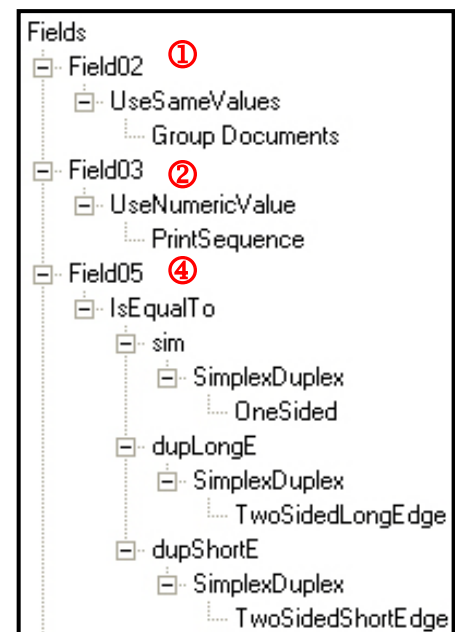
Fields
Field02 ①
UseSameValues
Group Documents
Field03 ②
UseNumericValue
PrintSequence
Field05 ④
IsEqualTo
sim
SimplexDuplex
OneSided
dupLongE
SimplexDuplex
TwoSidedLongEdge
dupShortE
SimplexDuplex
TwoSidedShortEdge